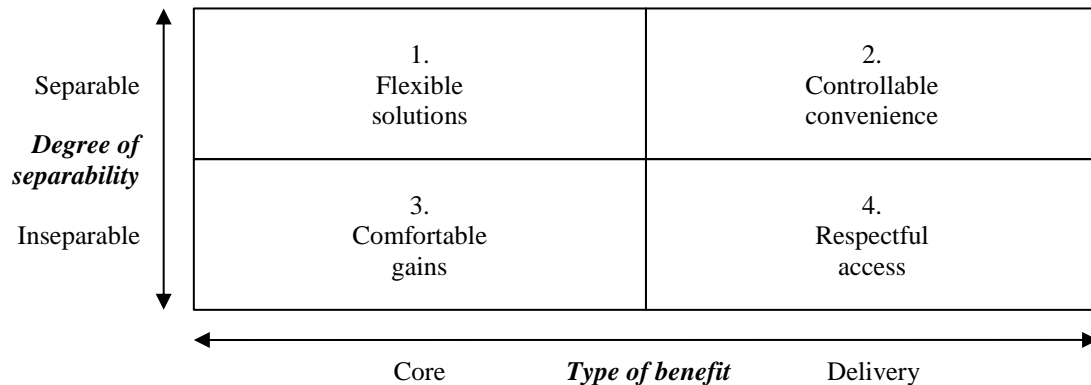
Separable

***Degree of separability***

Inseparable

| | |
|---|---|
| 1. Flexible solutions | 2. Controllable convenience |
| 3. Comfortable gains | 4. Respectful access |

Core ***Type of benefit*** Delivery